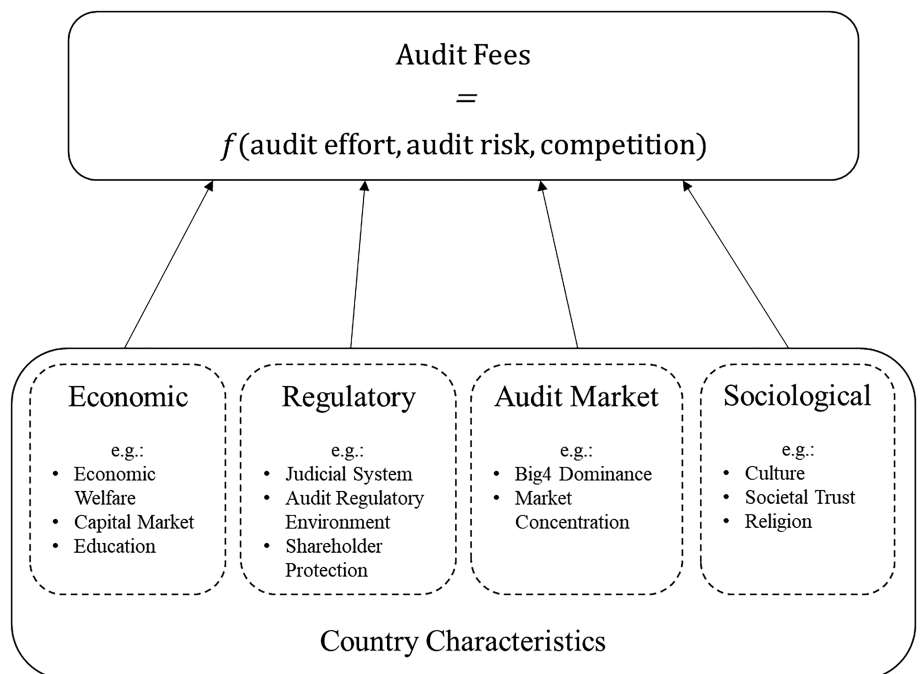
Audit Fees
$=$
$f$(audit effort, audit risk, competition)

Economic

e.g.:
• Economic Welfare
• Capital Market
• Education

Regulatory

e.g.:
• Judicial System
• Audit Regulatory Environment
• Shareholder Protection

Audit Market

e.g.:
• Big4 Dominance
• Market Concentration

Sociological

e.g.:
• Culture
• Societal Trust
• Religion

Country Characteristics